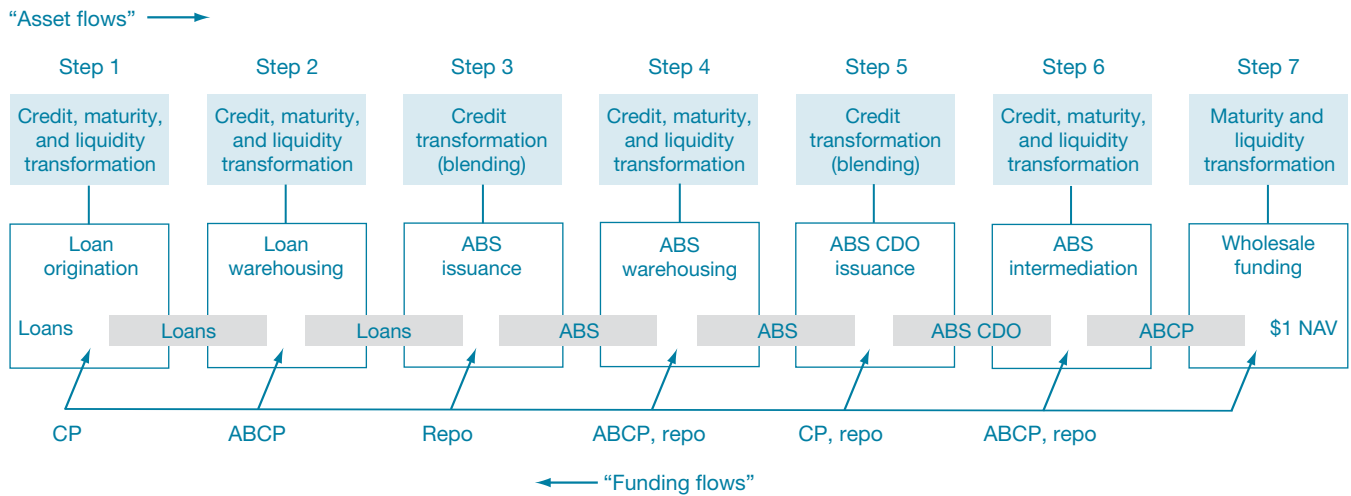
"Asset flows"

Step 1

Credit, maturity, and liquidity transformation

Loan origination

Loans

Step 2

Credit, maturity, and liquidity transformation

Loan warehousing

Step 3

Credit transformation (blending)

ABS issuance

Step 4

Credit, maturity, and liquidity transformation

ABS warehousing

Step 5

Credit transformation (blending)

ABS CDO issuance

Step 6

Credit, maturity, and liquidity transformation

ABS intermediation

Step 7

Maturity and liquidity transformation

Wholesale funding

$1 NAV

Loans | Loans | ABS | ABS | ABS CDO | ABCP

CP | ABCP | Repo | ABCP, repo | CP, repo | ABCP, repo

"Funding flows"